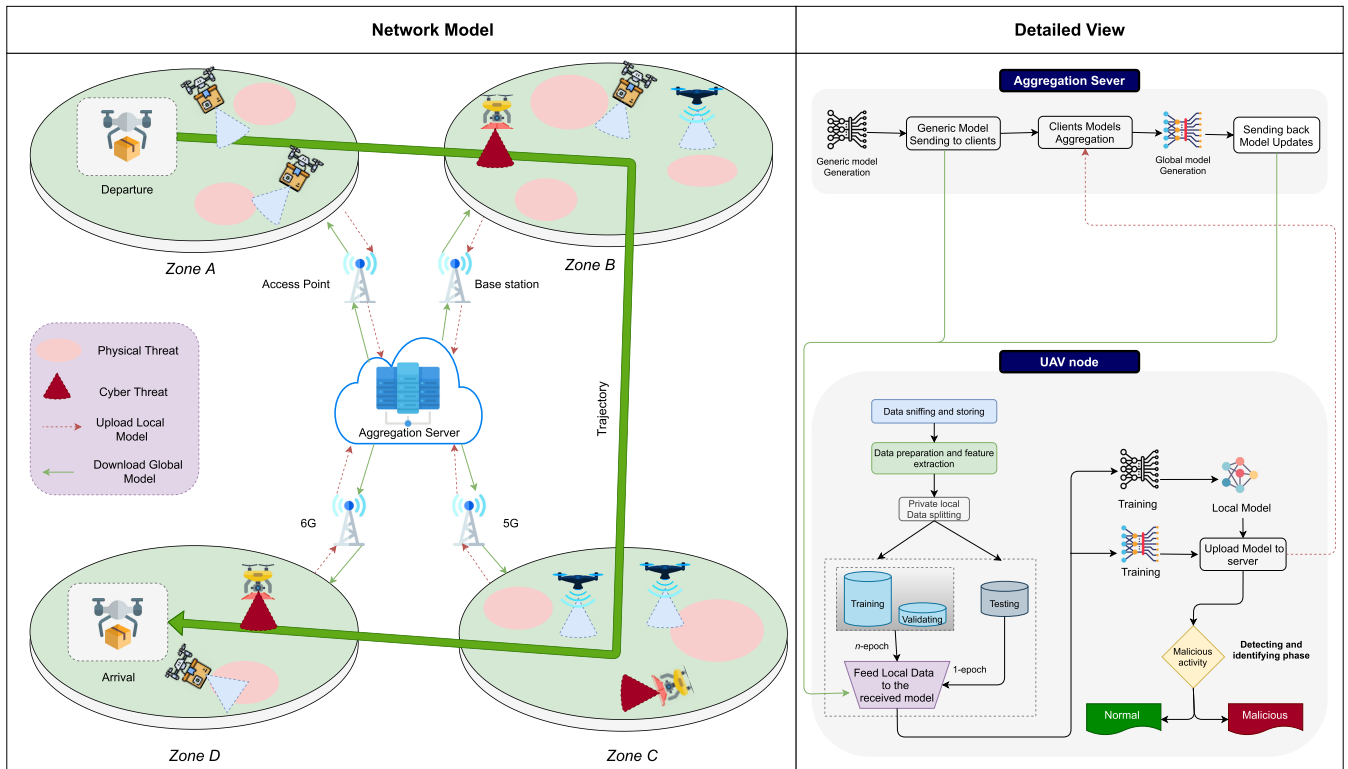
Network Model

Detailed View

Departure

Zone A

Zone B

Access Point

Base station

Physical Threat

Cyber Threat

Upload Local Model

Download Global Model

Aggregation Server

Trajectory

6G

5G

Arrival

Zone D

Zone C

Aggregation Sever

Generic model Generation

Generic Model Sending to clients

Clients Models Aggregation

Global model Generation

Sending back Model Updates

UAV node

Data sniffing and storing

Data preparation and feature extraction

Private local Data splitting

Training

Validating

Testing

n-epoch

1-epoch

Feed Local Data to the received model

Training

Local Model

Training

Upload Model to server

Malicious activity

Detecting and identifying phase

Normal

Malicious